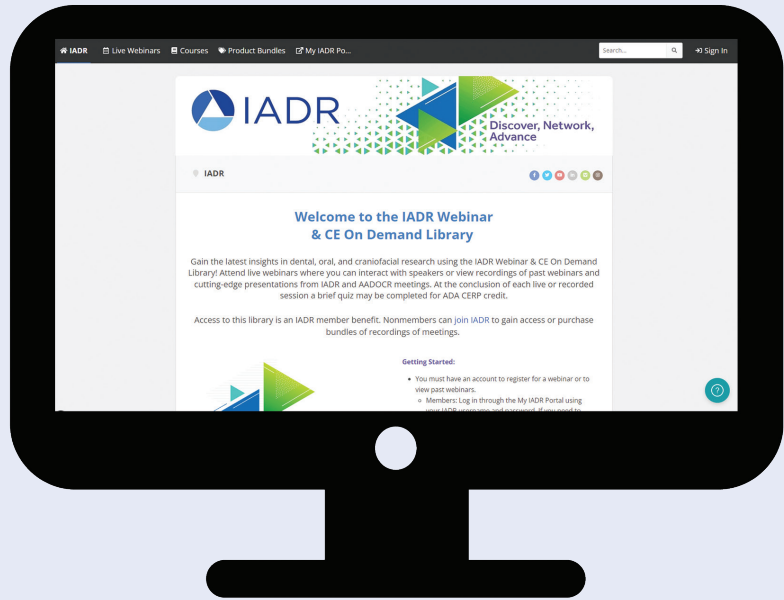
IADR Live Webinars Courses Product Bundles My IADR Po... Search... Sign In

IADR

Discover, Network, Advance

IADR

Welcome to the IADR Webinar & CE On Demand Library

Gain the latest insights in dental, oral, and craniofacial research using the IADR Webinar & CE On Demand Library! Attend live webinars where you can interact with speakers or view recordings of past webinars and cutting-edge presentations from IADR and AADOCR meetings. At the conclusion of each live or recorded session a brief quiz may be completed for ADA CERP credit.

Access to this library is an IADR member benefit. Nonmembers can join IADR to gain access or purchase bundles of recordings of meetings.

Getting Started:

- You must have an account to register for a webinar or to view past webinars.
  - Members: Log in through the My IADR Portal using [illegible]